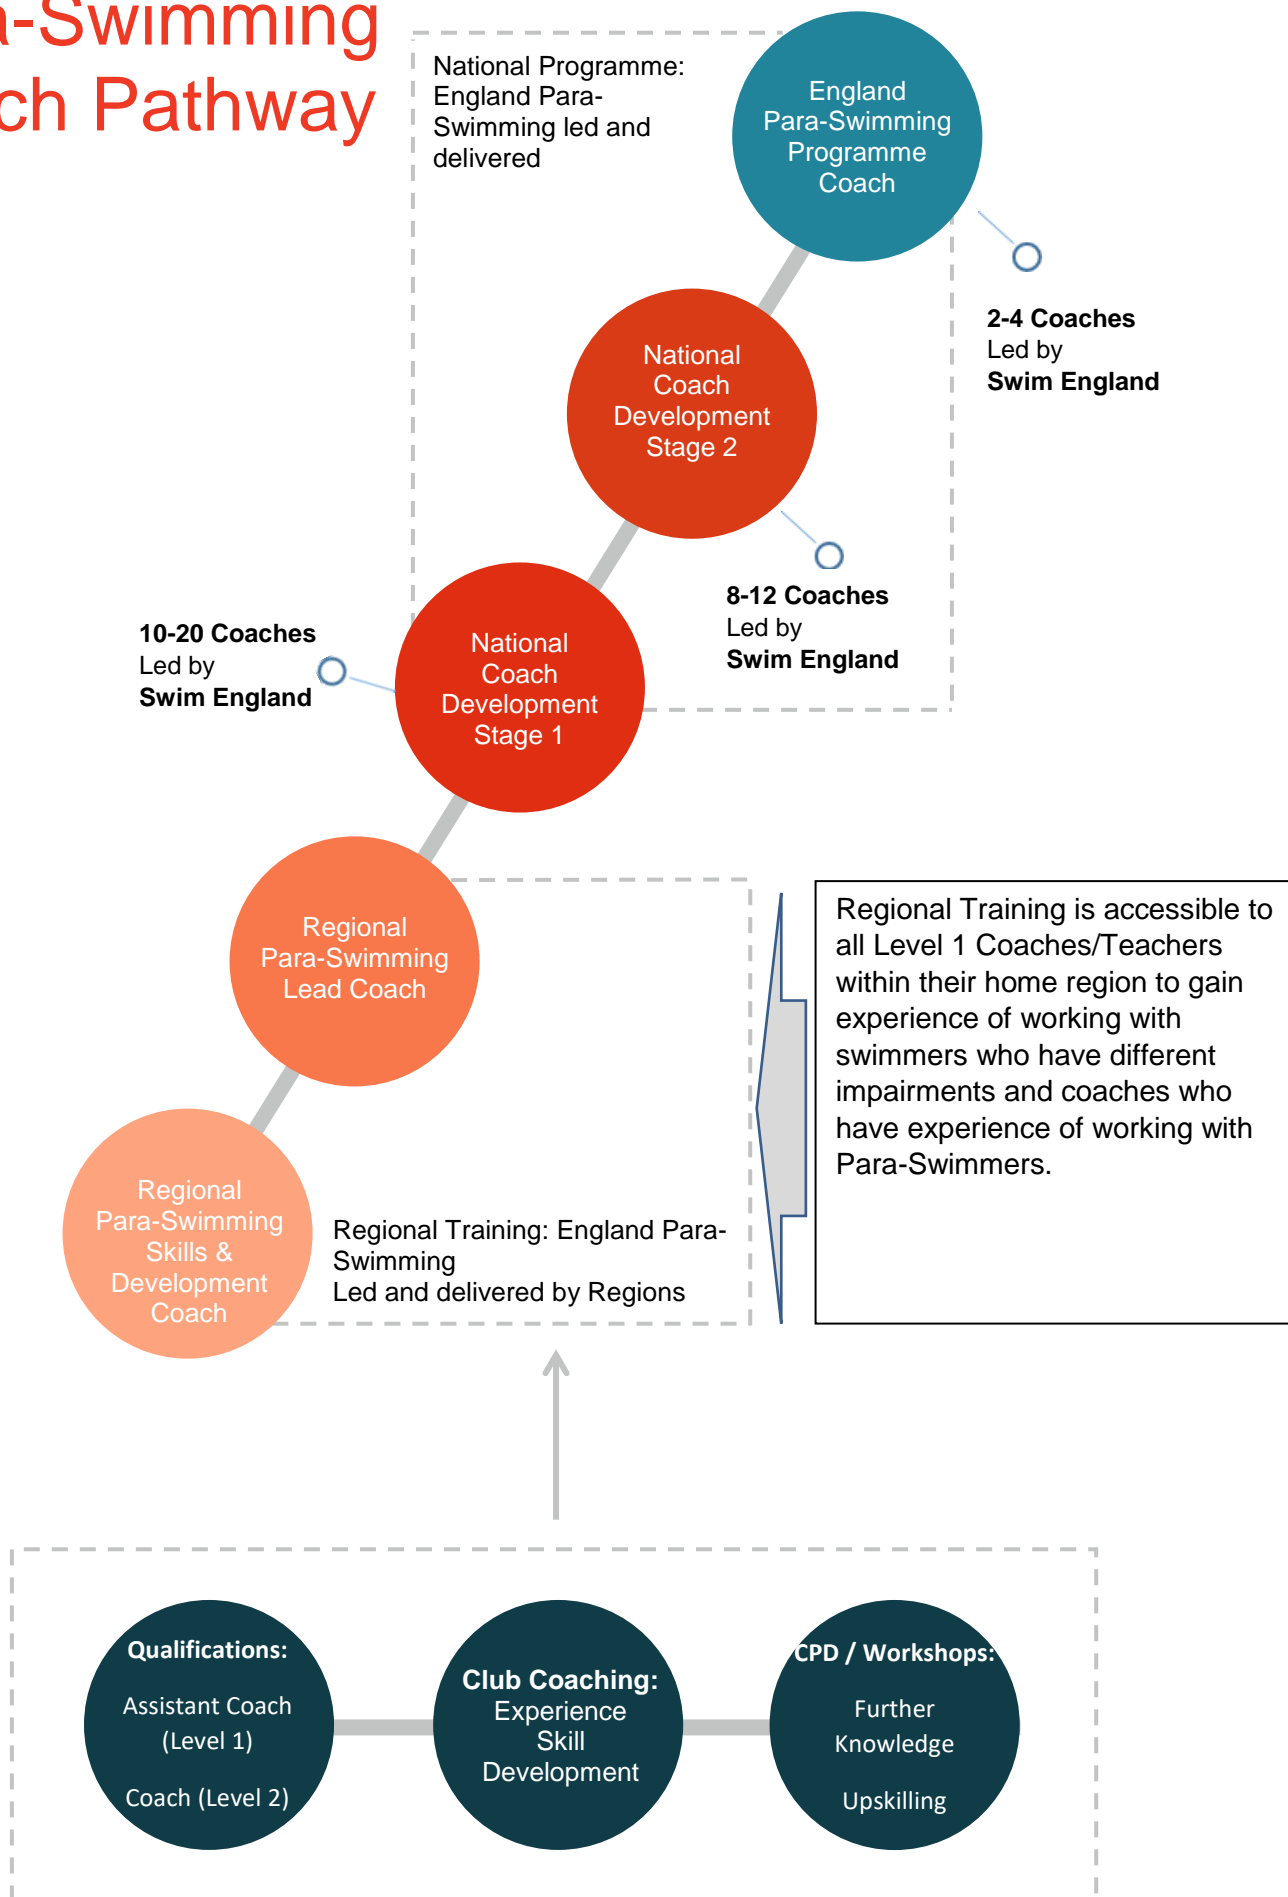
-Swimming
ch Pathway

National Programme: England Para-Swimming led and delivered

England Para-Swimming Programme Coach

2-4 Coaches
Led by
Swim England

National Coach Development Stage 2

8-12 Coaches
Led by
Swim England

10-20 Coaches
Led by
Swim England

National Coach Development Stage 1

Regional Para-Swimming Lead Coach

Regional Training is accessible to all Level 1 Coaches/Teachers within their home region to gain experience of working with swimmers who have different impairments and coaches who have experience of working with Para-Swimmers.

Regional Para-Swimming Skills & Development Coach

Regional Training: England Para-Swimming
Led and delivered by Regions

Qualifications:
Assistant Coach (Level 1)
Coach (Level 2)

Club Coaching:
Experience
Skill
Development

CPD / Workshops:
Further Knowledge
Upskilling